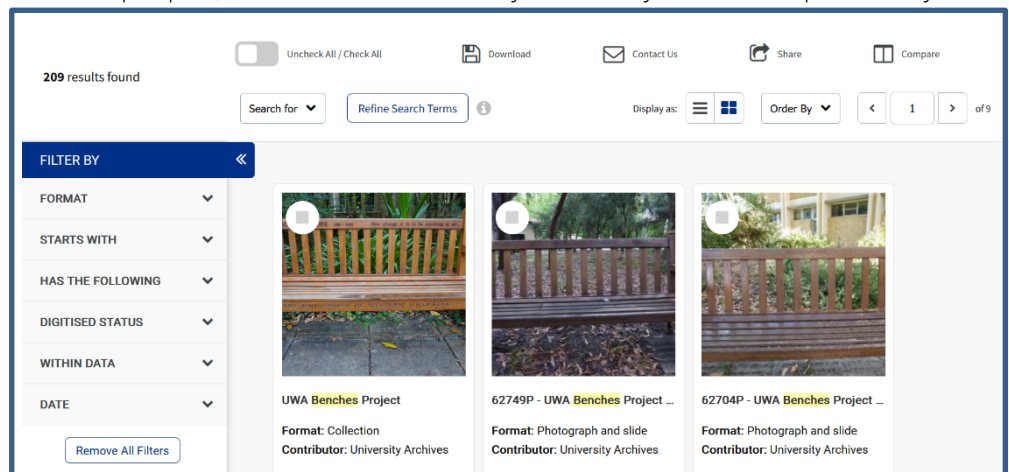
209 results found

Uncheck All / Check All

Download

Contact Us

Share

Compare

Search for

Refine Search Terms

Display as:

Order By

1

of 9

FILTER BY

FORMAT

STARTS WITH

HAS THE FOLLOWING

DIGITISED STATUS

WITHIN DATA

DATE

Remove All Filters

UWA Benches Project

Format: Collection
Contributor: University Archives

62749P - UWA Benches Project ...

Format: Photograph and slide
Contributor: University Archives

62704P - UWA Benches Project ...

Format: Photograph and slide
Contributor: University Archives